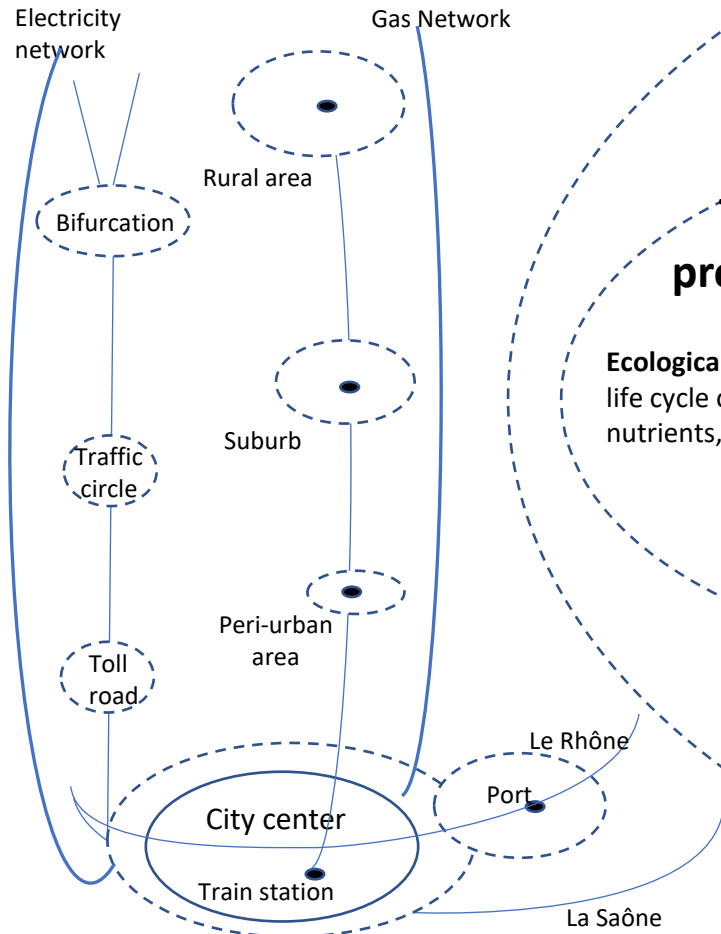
Electricity network

Gas Network

Rural area

Bifurcation

pr

Ecologica
life cycle
nutrients,

Suburb

Traffic circle

Peri-urban area

Toll road

Le Rhône

Port

City center

Train station

La Saône